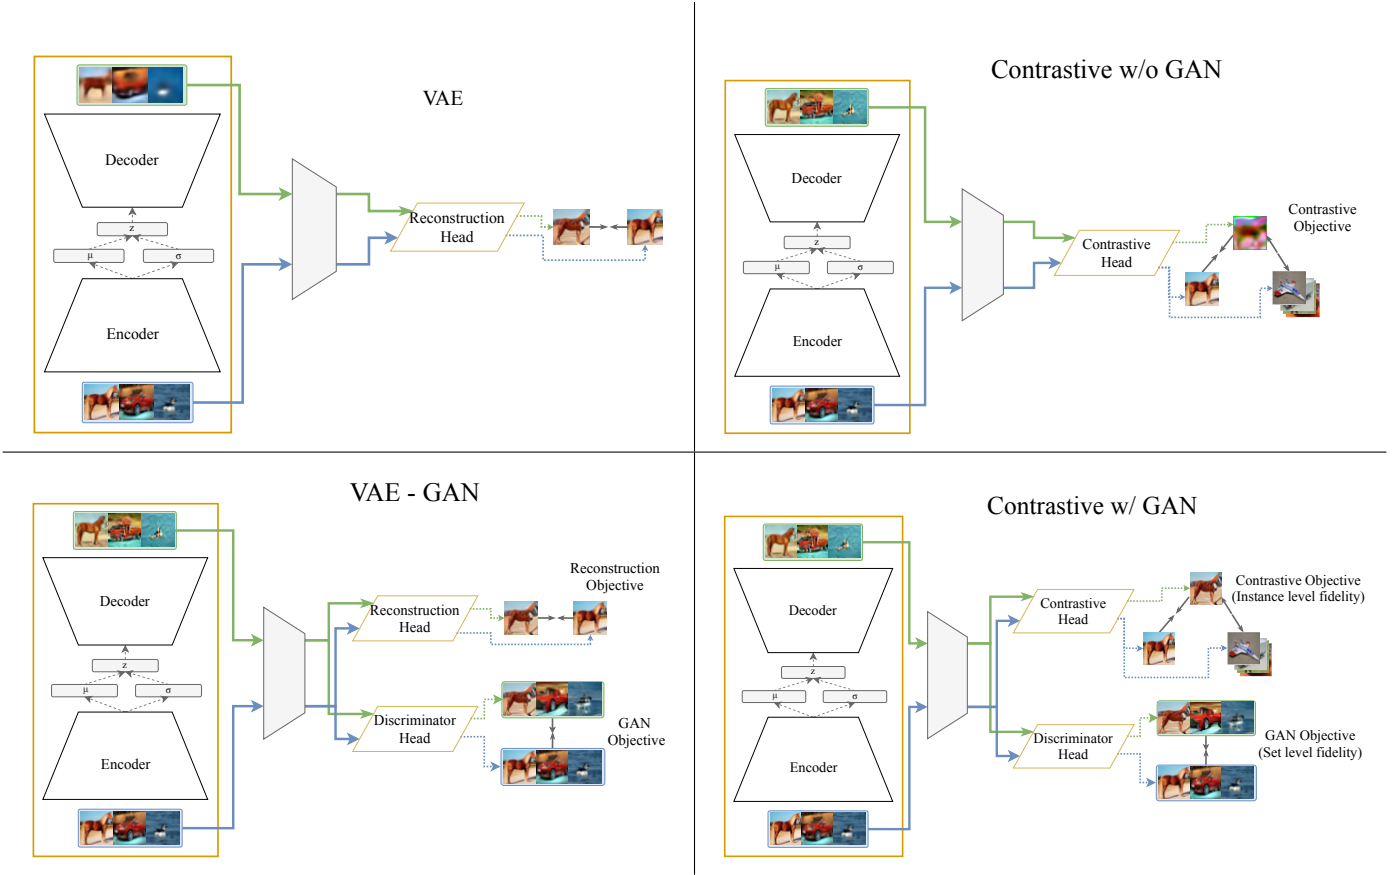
VAE

Decoder

z

μ

σ

Encoder

Reconstruction Head

Contrastive w/o GAN

Decoder

z

μ

σ

Encoder

Contrastive Head

Contrastive Objective

VAE - GAN

Decoder

z

μ

σ

Encoder

Reconstruction Head

Reconstruction Objective

Discriminator Head

GAN Objective

Contrastive w/ GAN

Decoder

z

μ

σ

Encoder

Contrastive Head

Contrastive Objective (Instance level fidelity)

Discriminator Head

GAN Objective (Set level fidelity)